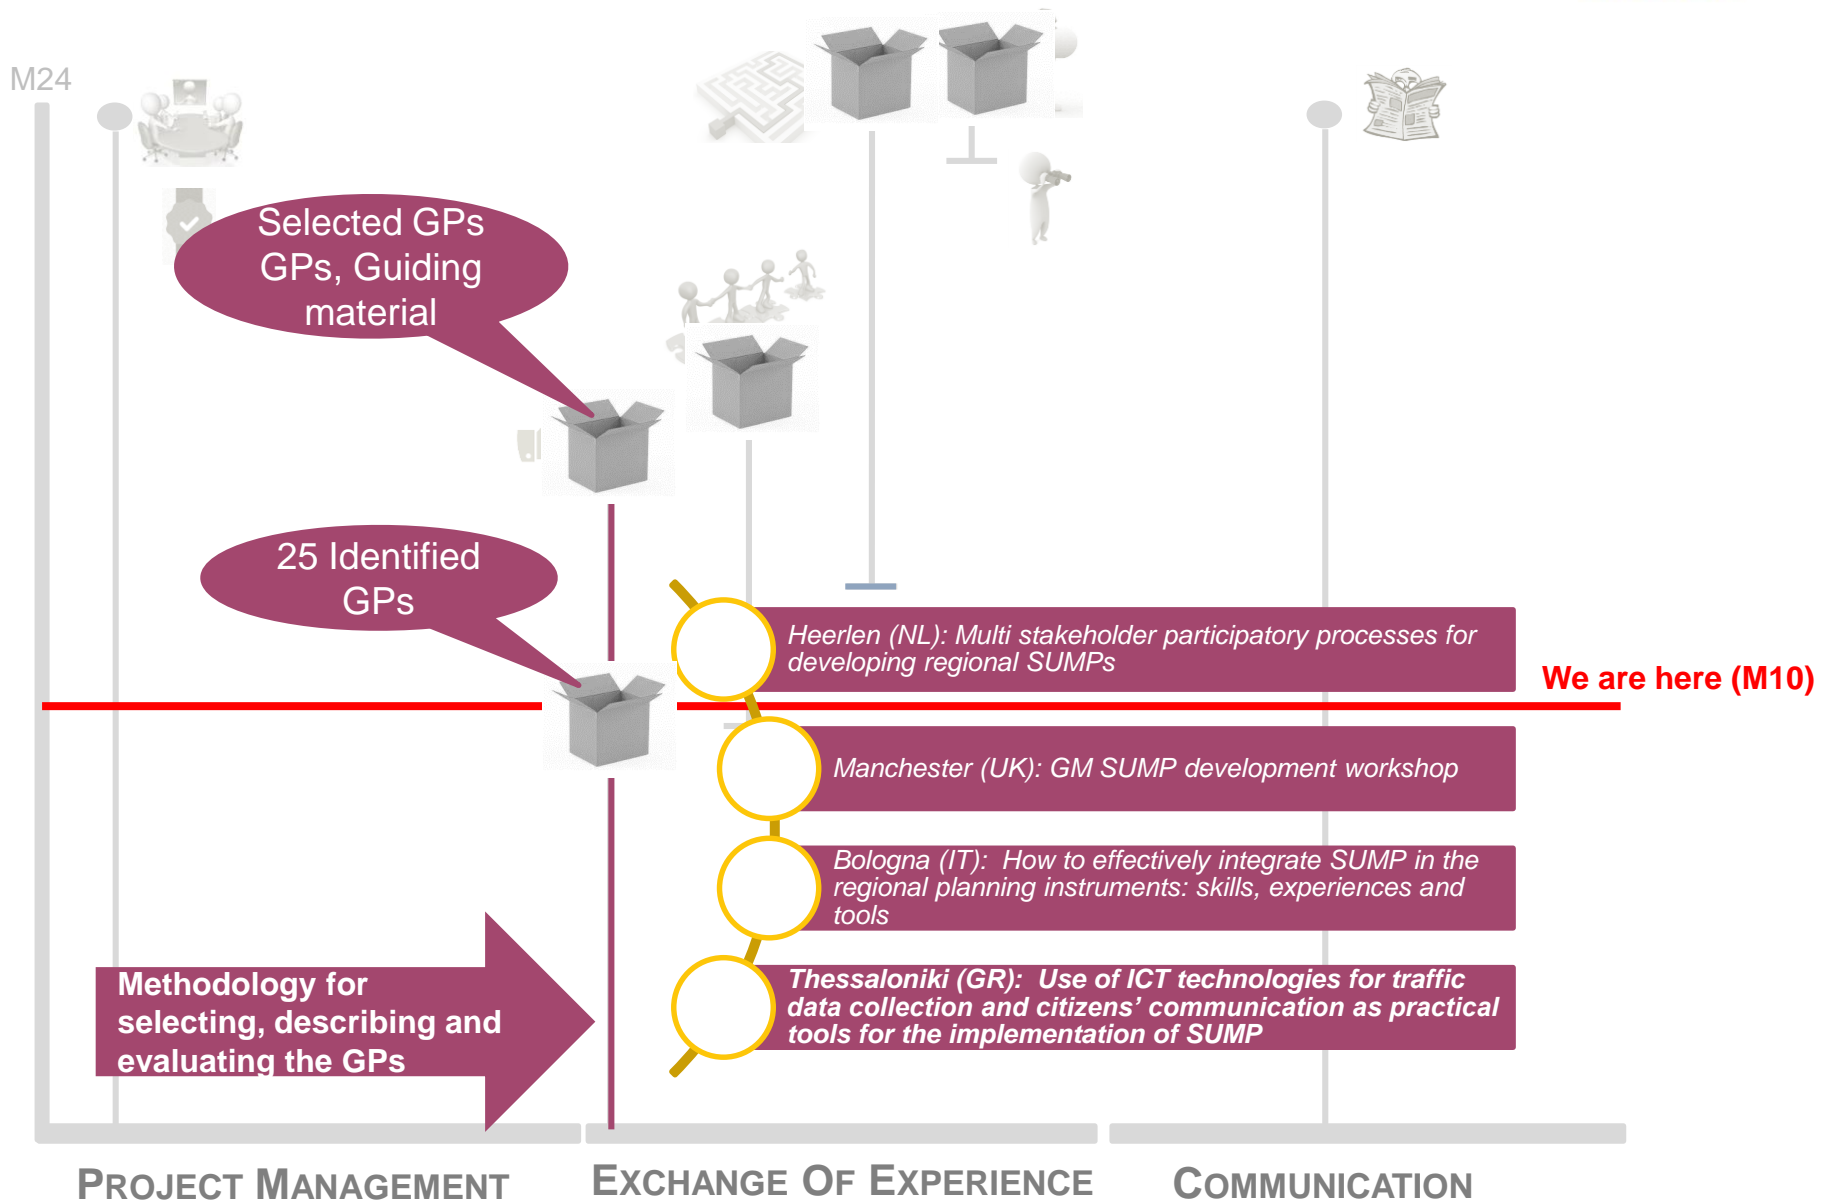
M24

Selected GPs GPs, Guiding material

25 Identified GPs

Heerlen (NL): Multi stakeholder participatory processes for developing regional SUMPs

We are here (M10)

Manchester (UK): GM SUMP development workshop

Bologna (IT): How to effectively integrate SUMP in the regional planning instruments: skills, experiences and tools

Methodology for selecting, describing and evaluating the GPs

Thessaloniki (GR): Use of ICT technologies for traffic data collection and citizens' communication as practical tools for the implementation of SUMP

PROJECT MANAGEMENT

EXCHANGE OF EXPERIENCE

COMMUNICATION